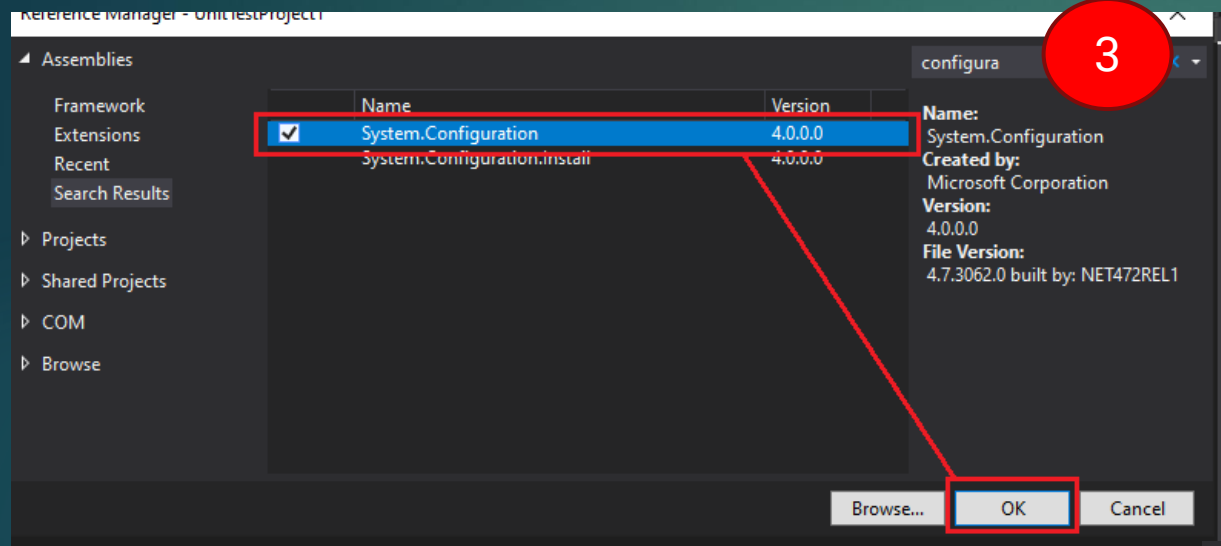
Reference Manager - UnitTestProject1

Assemblies

Framework
Extensions
Recent
Search Results

Projects
Shared Projects
COM
Browse

| Name | Version |
|---|---|
| System.Configuration | 4.0.0.0 |
| System.Configuration.Install | 4.0.0.0 |

configura

3

Name:
System.Configuration
Created by:
Microsoft Corporation
Version:
4.0.0.0
File Version:
4.7.3062.0 built by: NET472REL1

Browse...
OK
Cancel